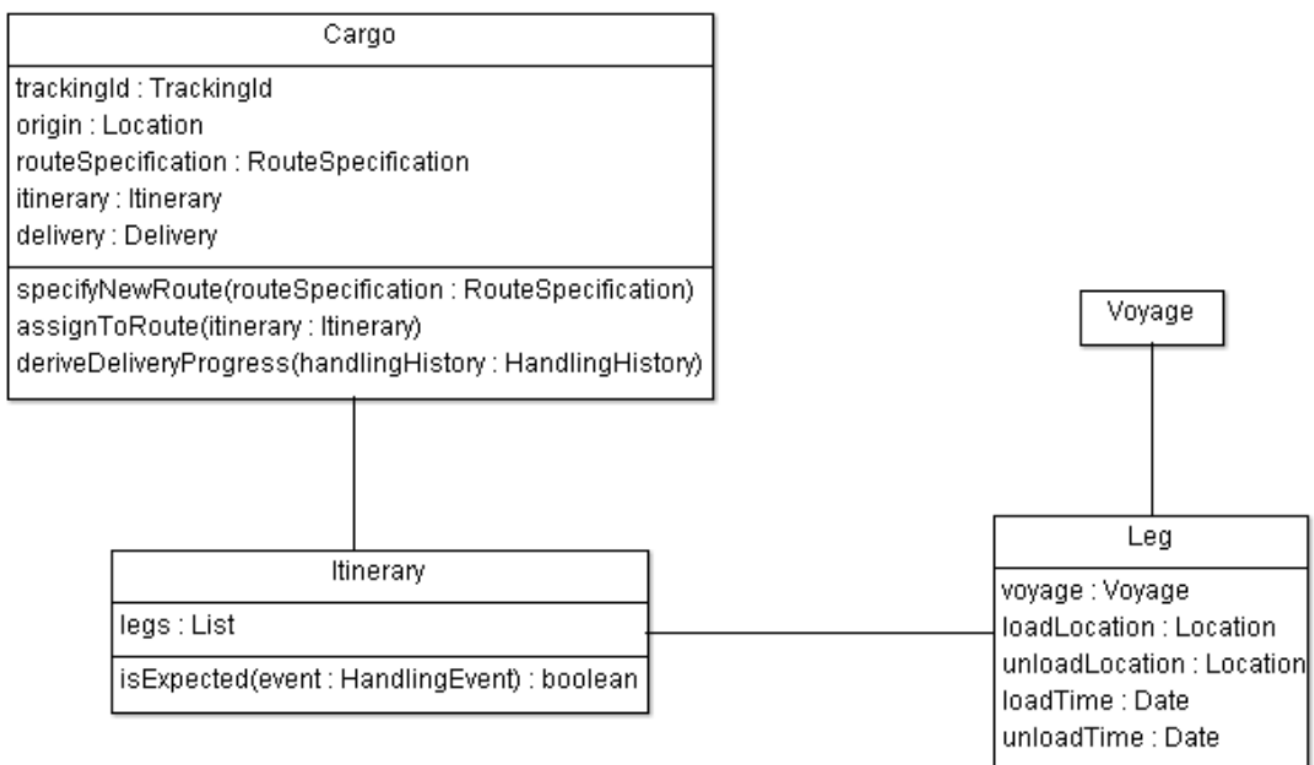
Cargo

trackingId : TrackingId
origin : Location
routeSpecification : RouteSpecification
itinerary : Itinerary
delivery : Delivery

specifyNewRoute(routeSpecification : RouteSpecification)
assignToRoute(itinerary : Itinerary)
deriveDeliveryProgress(handlingHistory : HandlingHistory)

Voyage

Itinerary

legs : List

isExpected(event : HandlingEvent) : boolean

Leg

voyage : Voyage
loadLocation : Location
unloadLocation : Location
loadTime : Date
unloadTime : Date